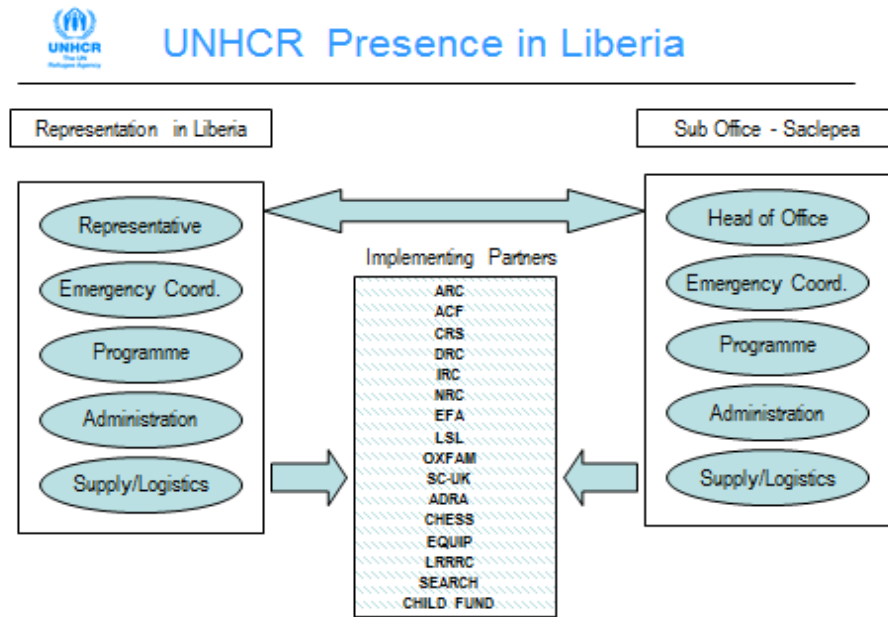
UNHCR
The UN Refugee Agency

UNHCR Presence in Liberia

Representation in Liberia

Sub Office - Saclepea

Representative
Emergency Coord.
Programme
Administration
Supply/Logistics

Implementing Partners
ARC
ACF
CRS
DRC
IRC
NRC
EFA
LSL
OXFAM
SC-UK
ADRA
CHESS
EQUIP
LRRRC
SEARCH
CHILD FUND

Head of Office
Emergency Coord.
Programme
Administration
Supply/Logistics